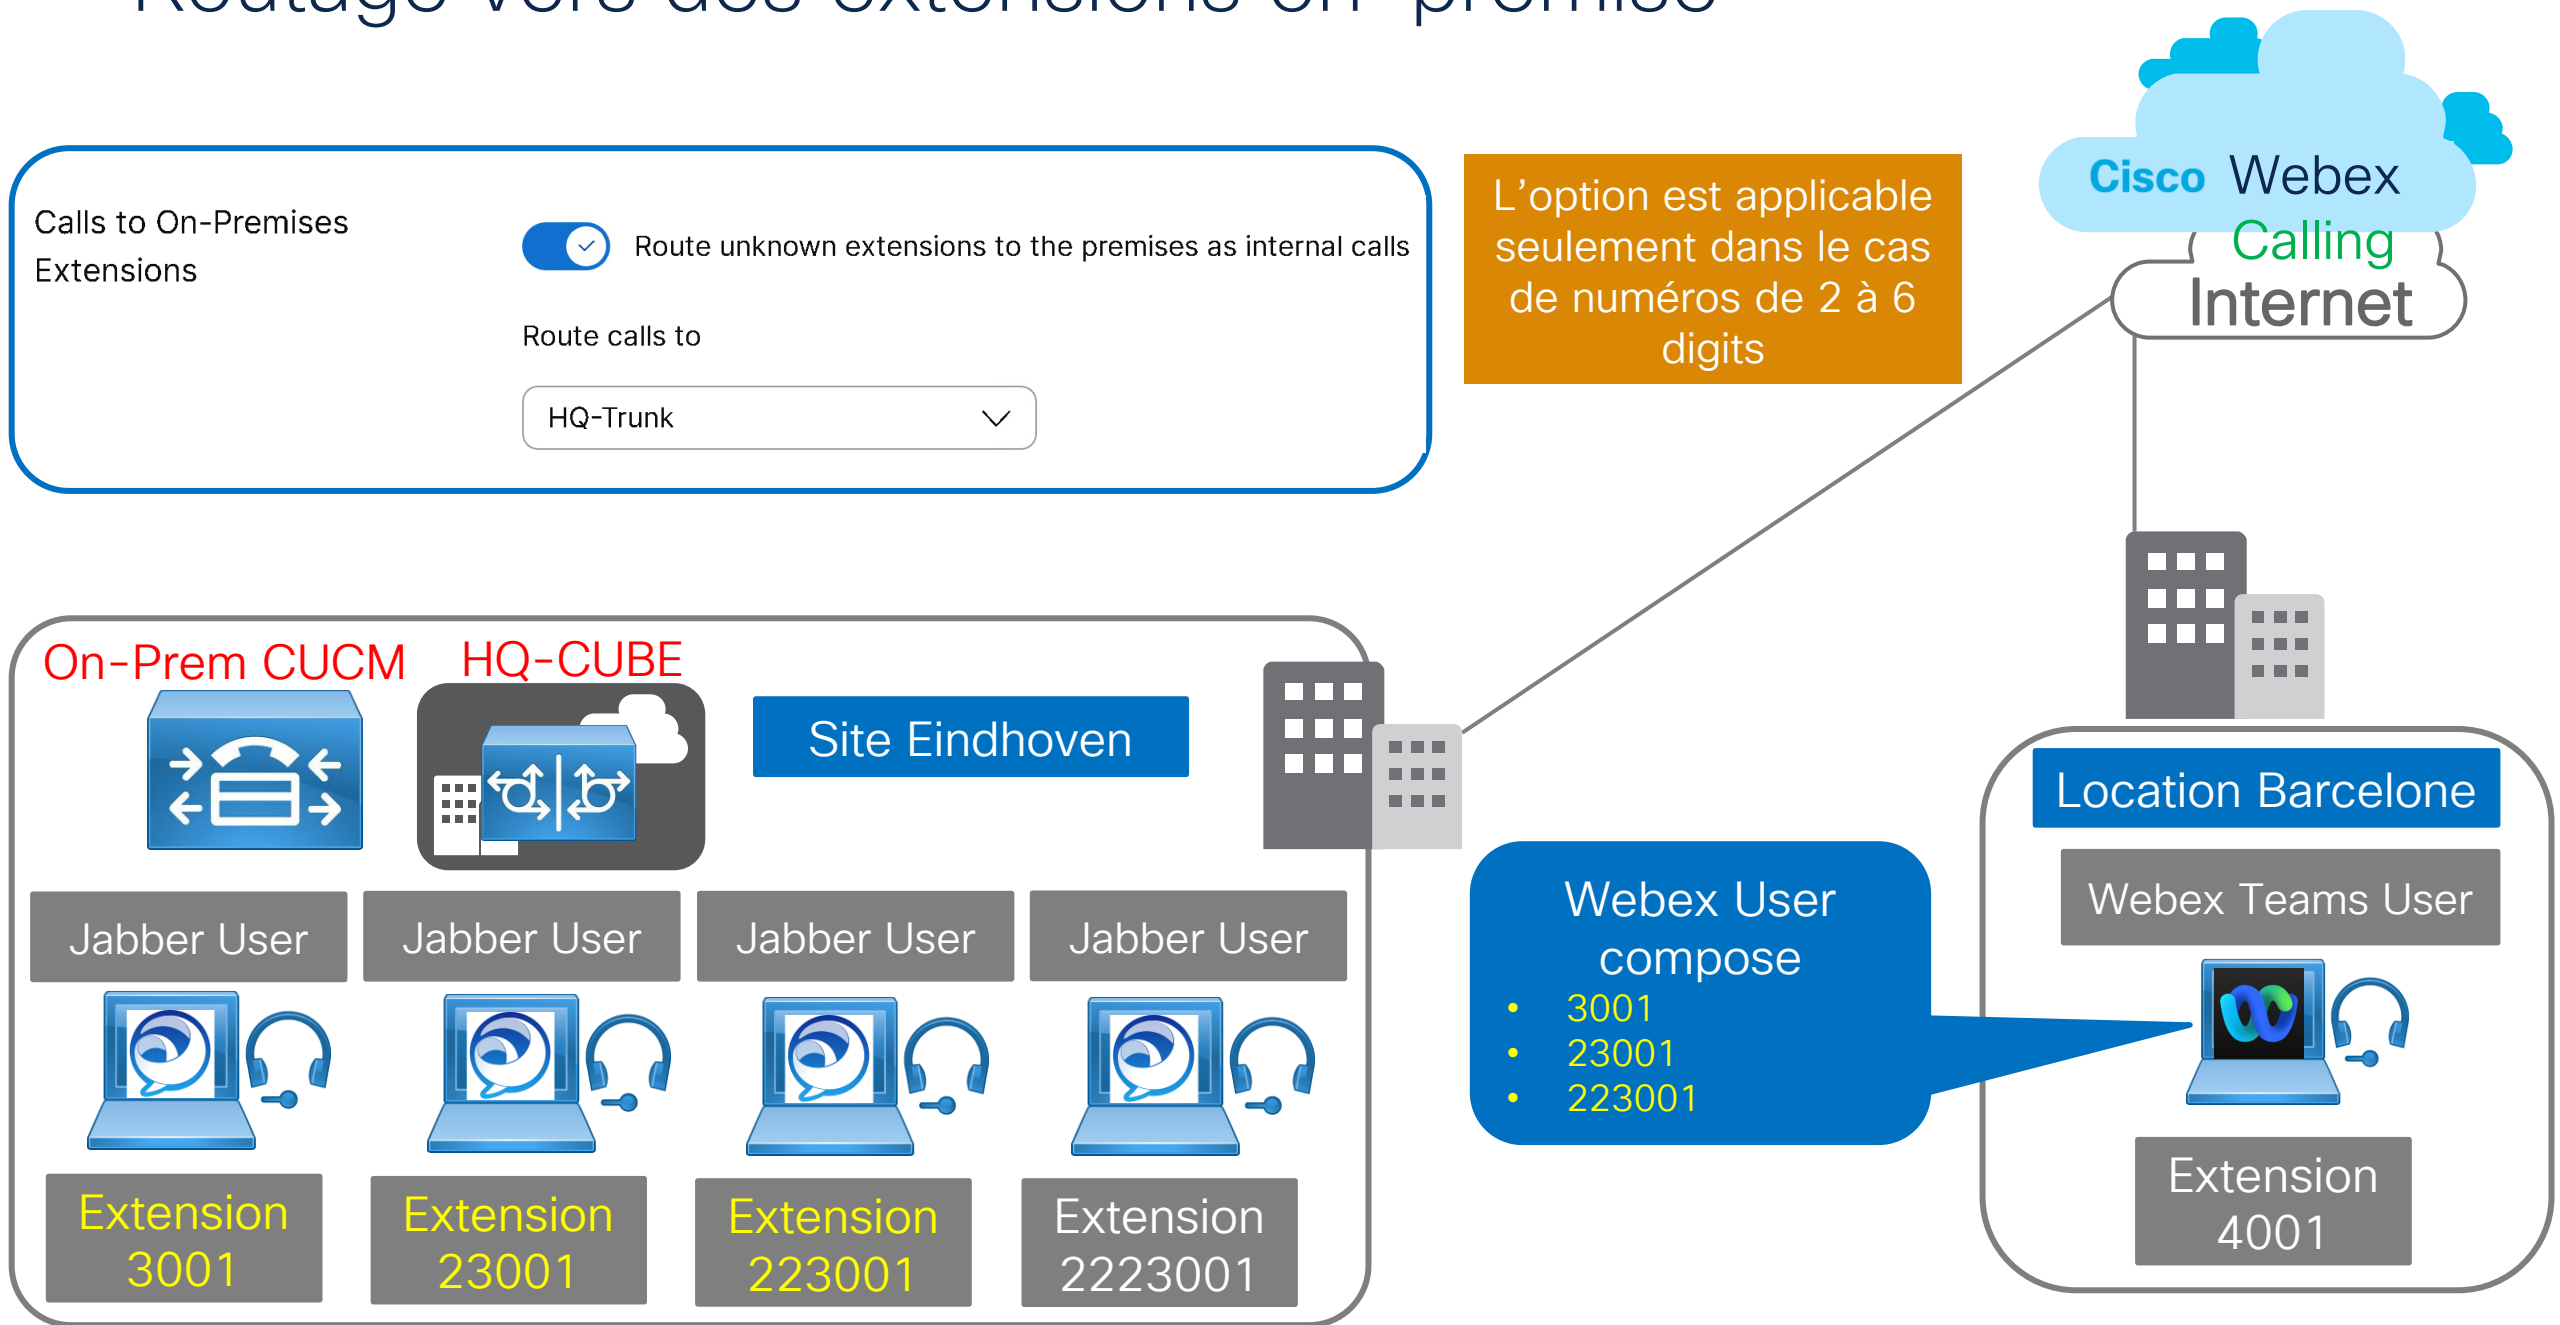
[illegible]

Calls to On-Premises Extensions

Route unknown extensions to the premises as internal calls

Route calls to

HQ-Trunk

L'option est applicable seulement dans le cas de numéros de 2 à 6 digits

Cisco Webex Calling

Internet

On-Prem CUCM

HQ-CUBE

Site Eindhoven

Location Barcelone

Webex Teams User

Webex User compose
- 3001
- 23001
- 223001

Jabber User

Jabber User

Jabber User

Jabber User

Extension 3001

Extension 23001

Extension 223001

Extension 2223001

Extension 4001